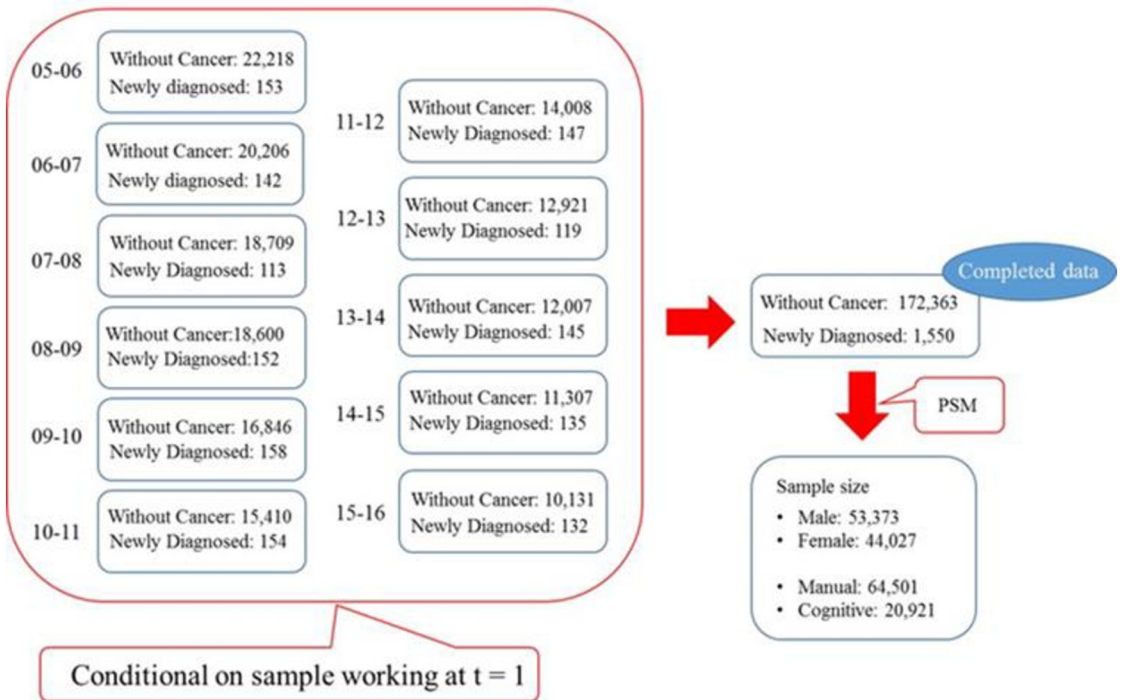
05-06
Without Cancer: 22,218
Newly diagnosed: 153

06-07
Without Cancer: 20,206
Newly diagnosed: 142

07-08
Without Cancer: 18,709
Newly Diagnosed: 113

08-09
Without Cancer:18,600
Newly Diagnosed:152

09-10
Without Cancer: 16,846
Newly Diagnosed: 158

10-11
Without Cancer: 15,410
Newly Diagnosed: 154

11-12
Without Cancer: 14,008
Newly Diagnosed: 147

12-13
Without Cancer: 12,921
Newly Diagnosed: 119

13-14
Without Cancer: 12,007
Newly Diagnosed: 145

14-15
Without Cancer: 11,307
Newly Diagnosed: 135

15-16
Without Cancer: 10,131
Newly Diagnosed: 132

Conditional on sample working at t = 1

Completed data
Without Cancer: 172,363
Newly Diagnosed: 1,550

PSM

Sample size
• Male: 53,373
• Female: 44,027

• Manual: 64,501
• Cognitive: 20,921